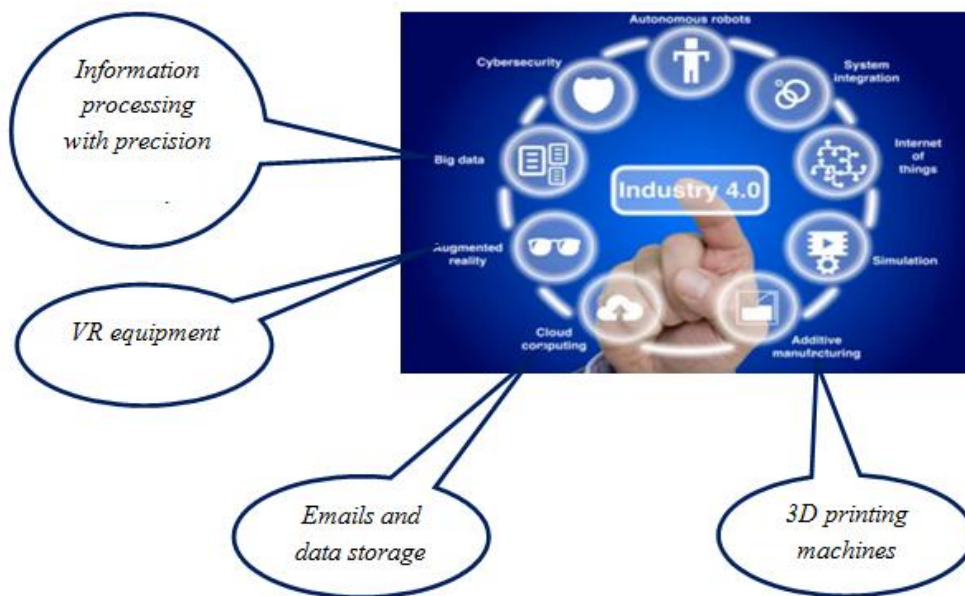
Information processing with precision

Autonomous robots

Cybersecurity

System integration

Big data

Internet of things

Industry 4.0

Augmented reality

Simulation

Cloud computing

Additive manufrcturing

VR equipment

Emails and data storage

3D printing machines